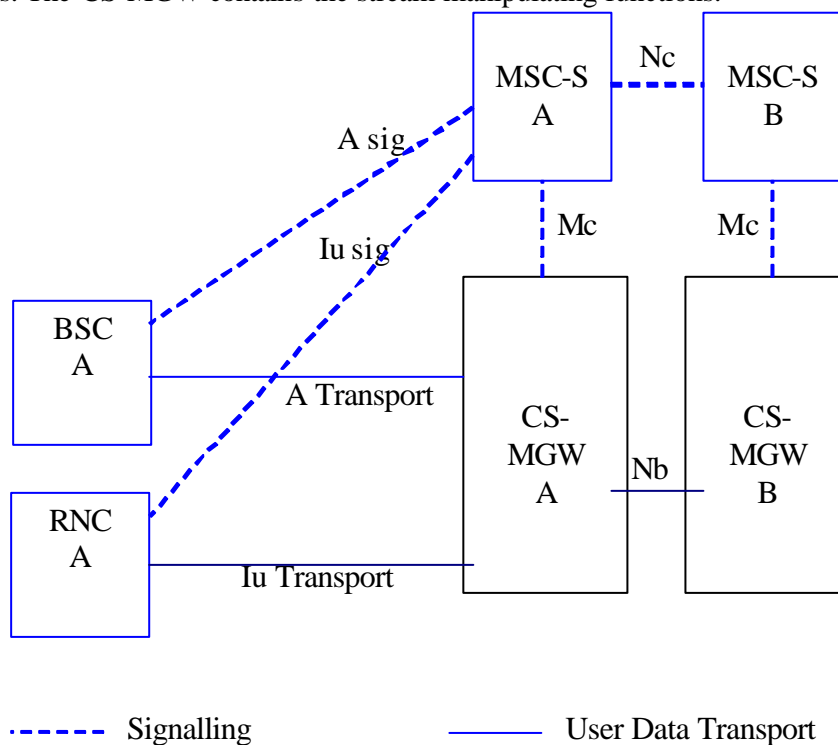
s. The CS-MGW contains the stream manipulating functions.

MSC-S A

Nc

MSC-S B

A sig

Iu sig

Mc

Mc

BSC A

A Transport

CS-MGW A

Nb

CS-MGW B

RNC A

Iu Transport

Signalling

User Data Transport